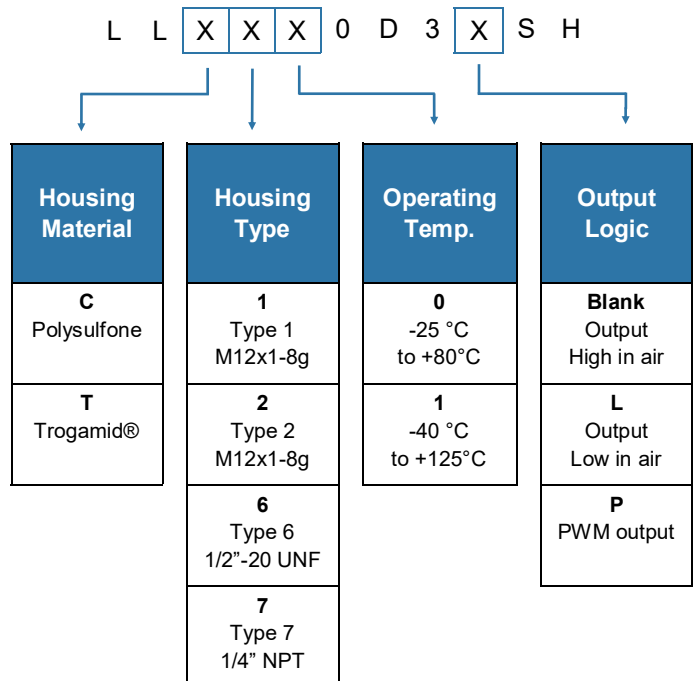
L L X X X 0 D 3 X S H

Housing Material

C
Polysulfone

T
Trogamid®

Housing Type

1
Type 1
M12x1-8g

2
Type 2
M12x1-8g

6
Type 6
1/2”-20 UNF

7
Type 7
1/4” NPT

Operating Temp.

0
-25 °C
to +80°C

1
-40 °C
to +125°C

Output Logic

Blank
Output
High in air

L
Output
Low in air

P
PWM output